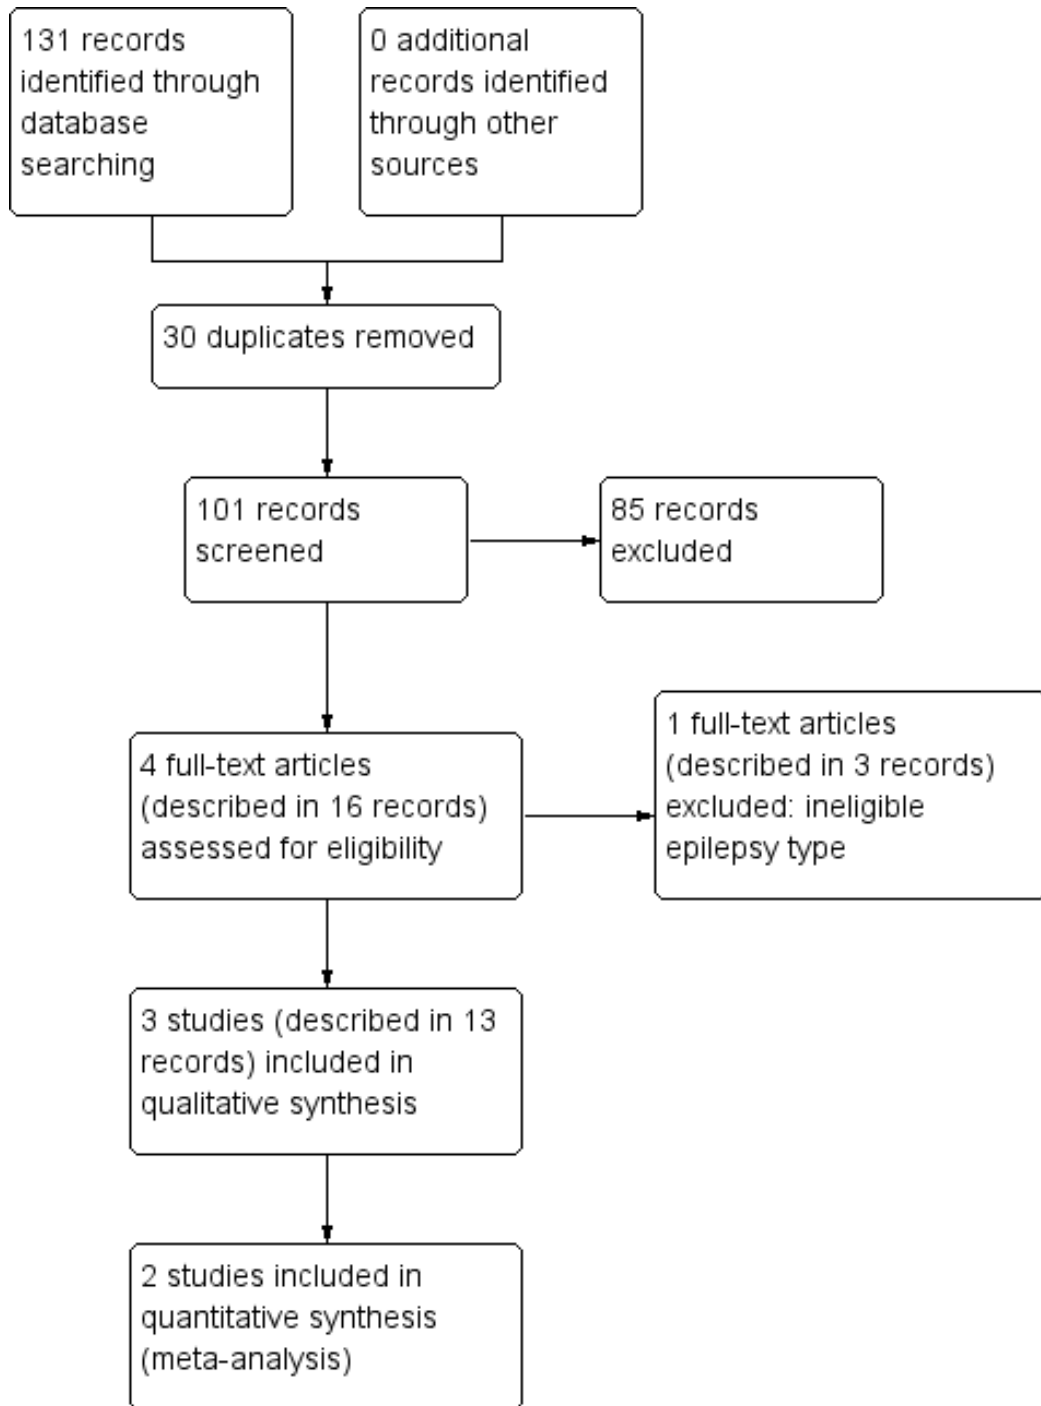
131 records identified through database searching

0 additional records identified through other sources

30 duplicates removed

101 records screened

85 records excluded

4 full-text articles (described in 16 records) assessed for eligibility

1 full-text articles (described in 3 records) excluded: ineligible epilepsy type

3 studies (described in 13 records) included in qualitative synthesis

2 studies included in quantitative synthesis (meta-analysis)